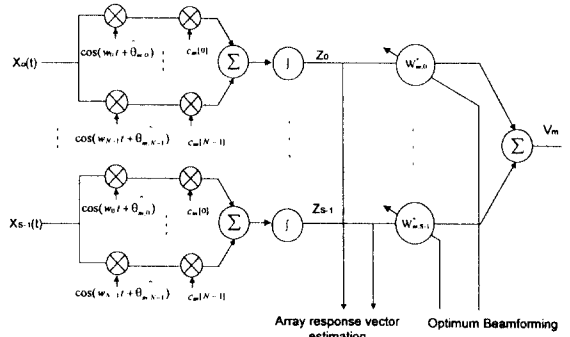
$X_0(t)$

$\cos(w_0 t + \hat{\theta}_{m,0})$

$c_m[0]$

$\cos(w_{N-1} t + \hat{\theta}_{m,N-1})$

$c_m[N-1]$

$\Sigma$

$\int$

$Z_0$

$W^*_{m,0}$

$X_{S-1}(t)$

$\cos(w_0 t + \hat{\theta}_{m,0})$

$c_m[0]$

$\cos(w_{N-1} t + \hat{\theta}_{m,N-1})$

$c_m[N-1]$

$\Sigma$

$\int$

$Z_{S-1}$

$W^*_{m,S-1}$

$\Sigma$

$V_m$

Array response vector estimation

Optimum Beamforming